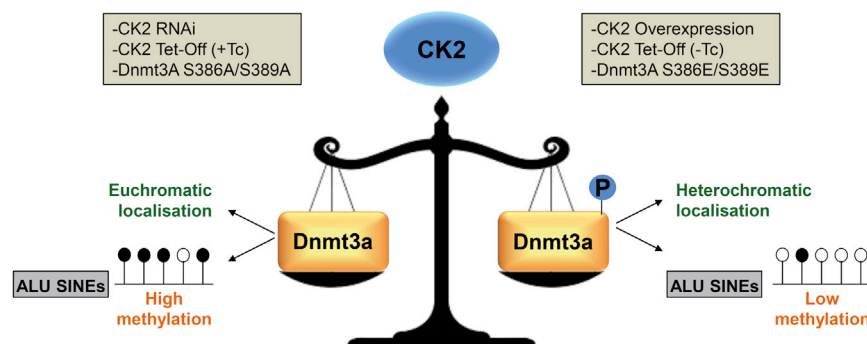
-CK2 RNAi
-CK2 Tet-Off (+Tc)
-Dnmt3A S386A/S389A

CK2

-CK2 Overexpression
-CK2 Tet-Off (-Tc)
-Dnmt3A S386E/S389E

Euchromatic localisation

ALU SINEs

High methylation

Dnmt3a

P

Dnmt3a

Heterochromatic localisation

ALU SINEs

Low methylation